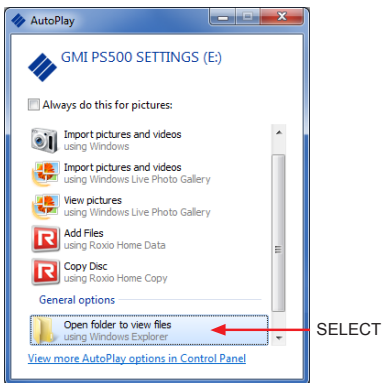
AutoPlay

GMI PS500 SETTINGS (E:)

Always do this for pictures:

Import pictures and videos
using Windows

Import pictures and videos
using Windows Live Photo Gallery

View pictures
using Windows Live Photo Gallery

Add Files
using Roxio Home Data

Copy Disc
using Roxio Home Copy

General options

Open folder to view files
using Windows Explorer

SELECT

View more AutoPlay options in Control Panel